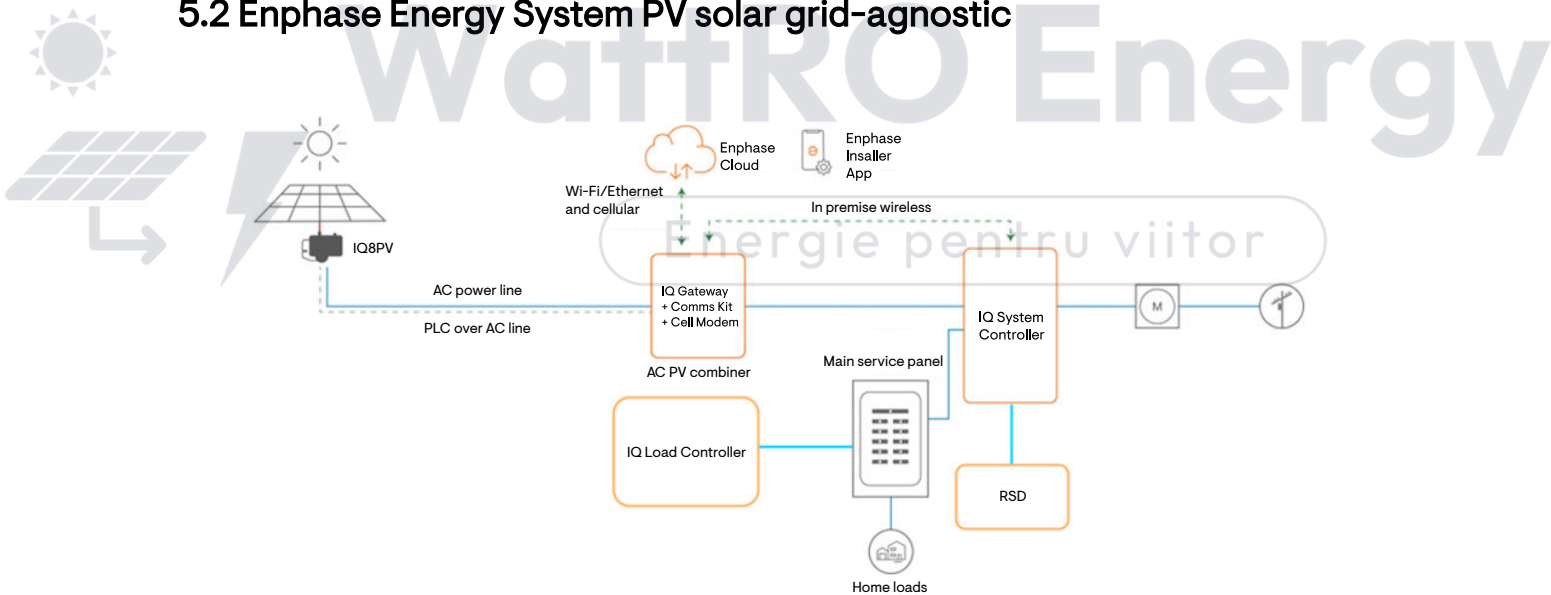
5.2 Enphase Energy System PV solar grid-agnostic

WattRO Energy

Energie pentru viitor

Enphase Cloud

Enphase Insaller App

Wi-Fi/Ethernet and cellular

In premise wireless

IQ8PV

AC power line

PLC over AC line

IQ Gateway
+ Comms Kit
+ Cell Modem

AC PV combiner

IQ System Controller

M

Main service panel

IQ Load Controller

RSD

Home loads